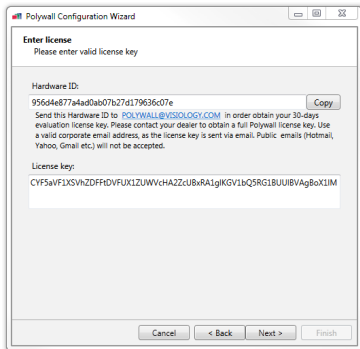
Polywall Configuration Wizard

Enter license
Please enter valid license key

Hardware ID:

956d4e877a4ad0ab07b27d179636c07e

Copy

Send this Hardware ID to POLYWALL@VISIOLOGY.COM in order obtain your 30-days evaluation license key. Please contact your dealer to obtain a full Polywall license key. Use a valid corporate email address, as the license key is sent via email. Public emails (Hotmail, Yahoo, Gmail etc.) will not be accepted.

License key:

CYF5aVF1XSVhZDFFtDVFUX1ZUWVcHA2ZcU8xRA1glKGV1bQ5RG1BUUIBVAgBoX1lM

Cancel

< Back

Next >

Finish